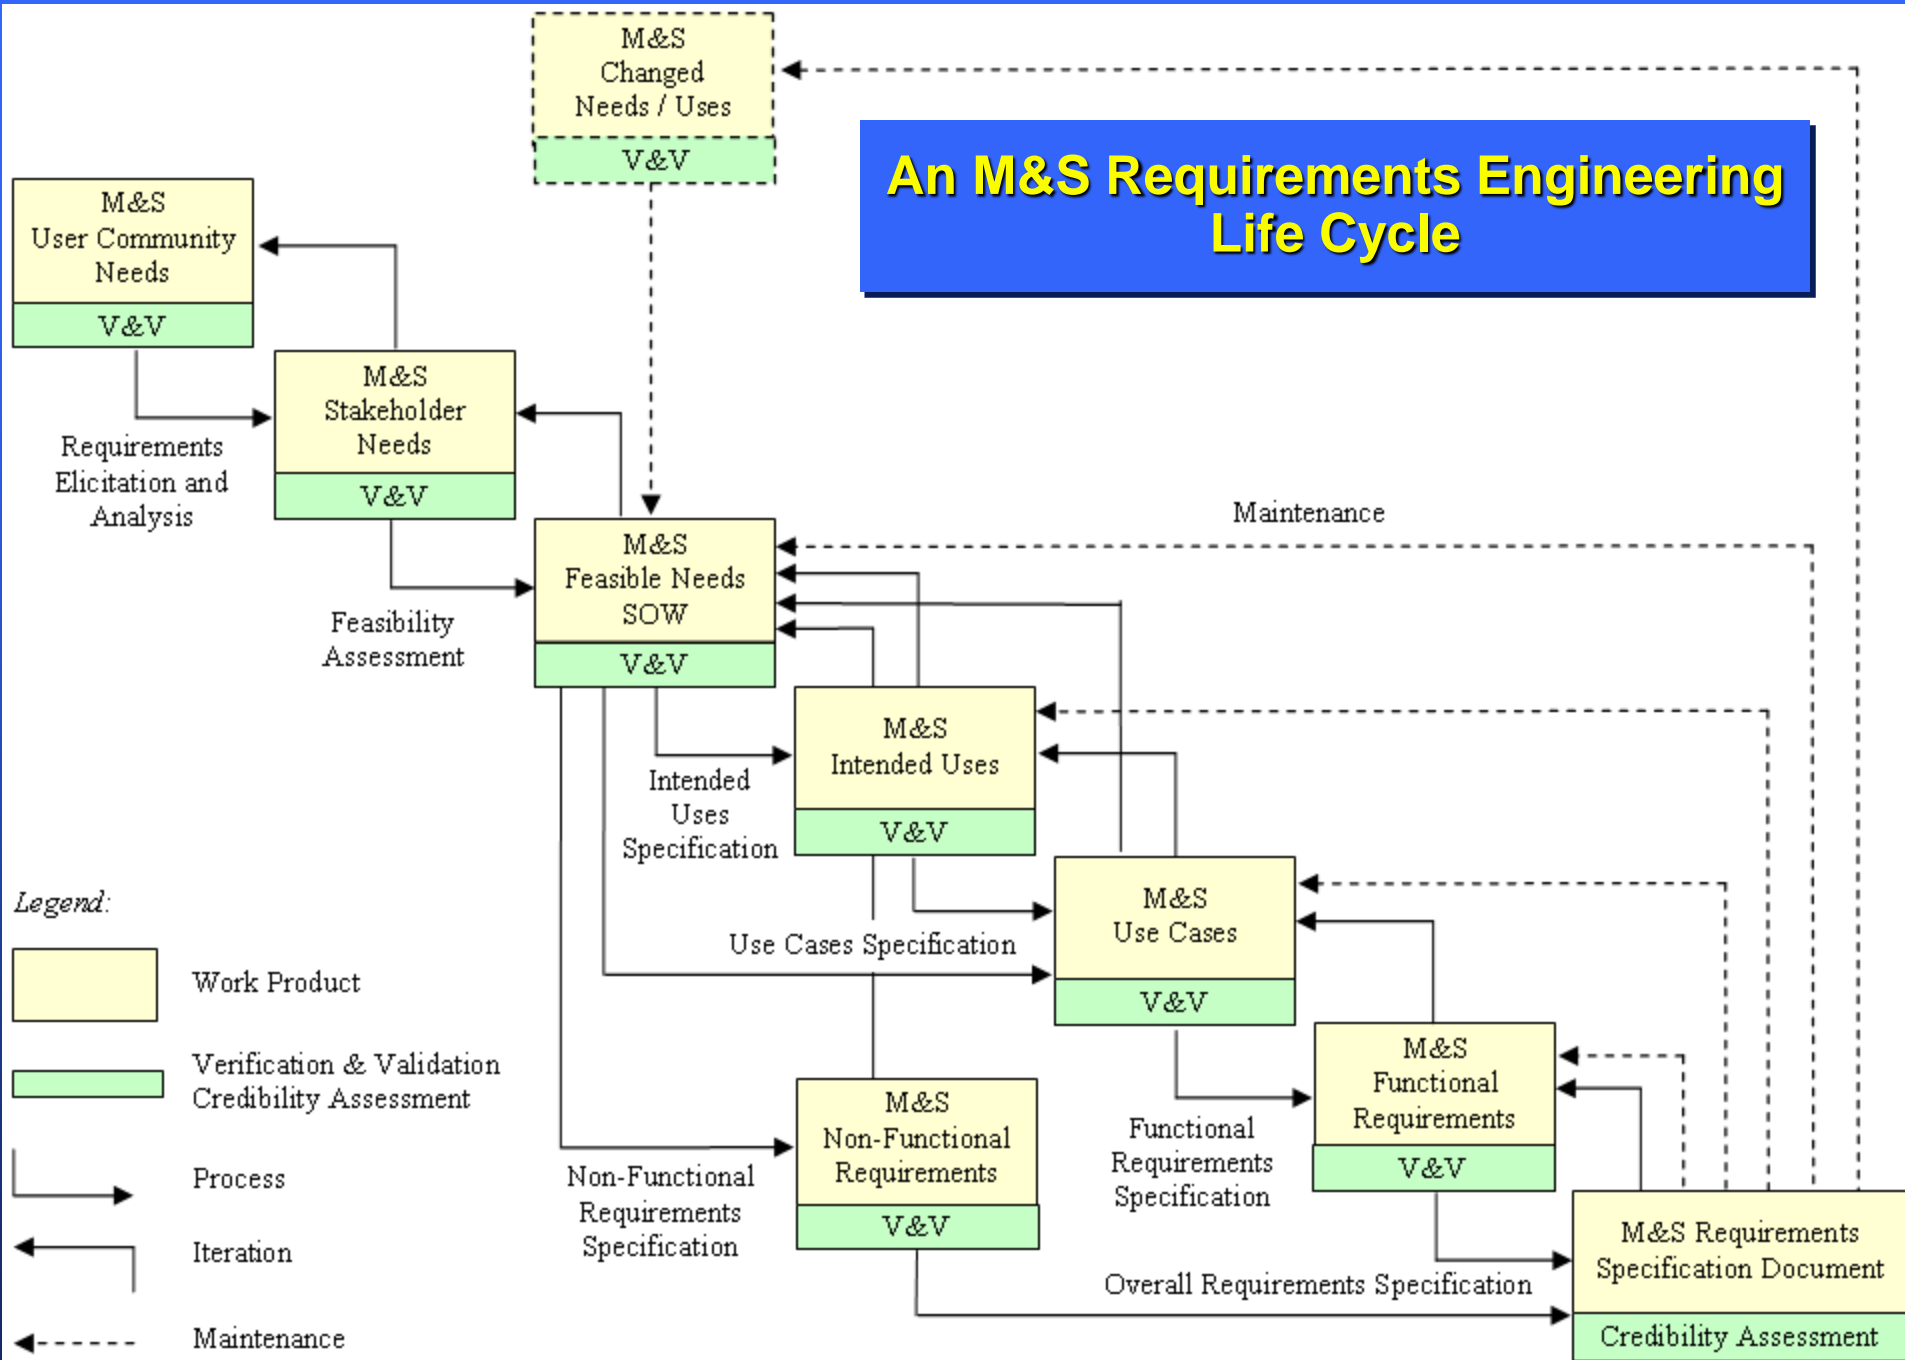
An M&S Requirements Engineering Life Cycle

M&S Changed Needs / Uses
V&V

M&S User Community Needs
V&V

M&S Stakeholder Needs
V&V

Requirements Elicitation and Analysis

M&S Feasible Needs SOW
V&V

Feasibility Assessment

Maintenance

M&S Intended Uses
V&V

Intended Uses Specification

M&S Use Cases
V&V

Use Cases Specification

M&S Functional Requirements
V&V

Functional Requirements Specification

M&S Non-Functional Requirements
V&V

Non-Functional Requirements Specification

Overall Requirements Specification

M&S Requirements Specification Document
Credibility Assessment

Legend:
Work Product
Verification & Validation Credibility Assessment
Process
Iteration
Maintenance